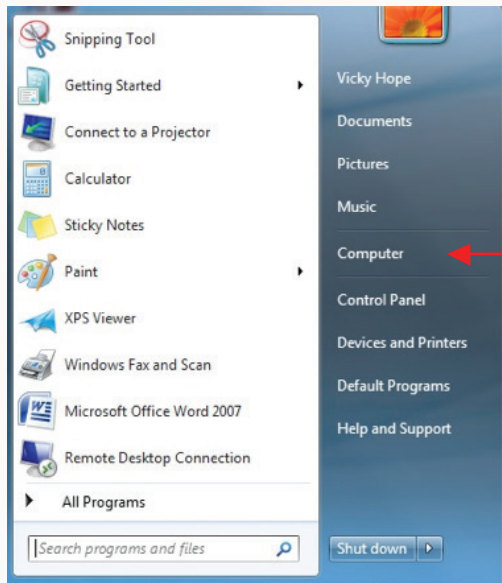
Snipping Tool
Getting Started
Connect to a Projector
Calculator
Sticky Notes
Paint
XPS Viewer
Windows Fax and Scan
Microsoft Office Word 2007
Remote Desktop Connection
All Programs
Search programs and files

Vicky Hope
Documents
Pictures
Music
Computer
Control Panel
Devices and Printers
Default Programs
Help and Support
Shut down